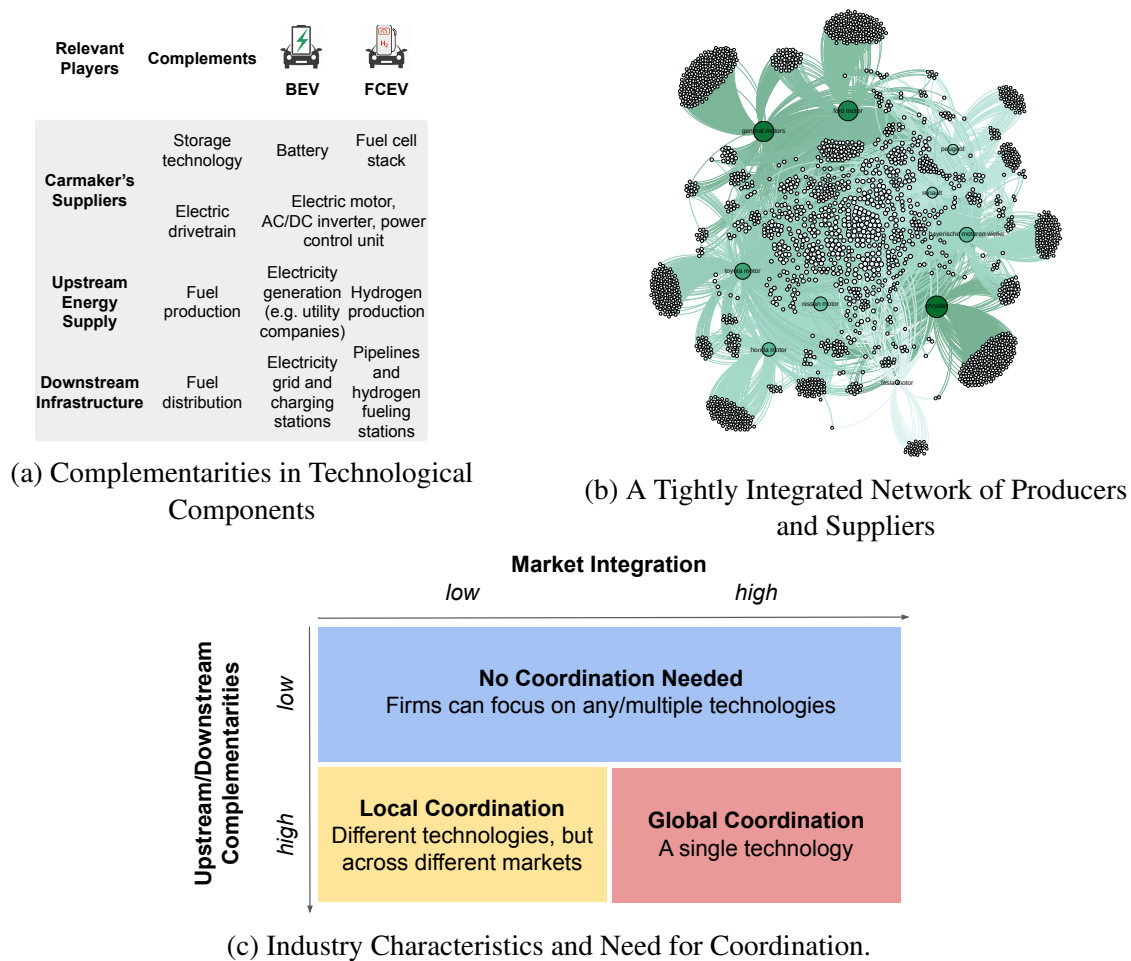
| Relevant Players | Complements | BEV | FCEV |
|---|---|---|---|
| Carmaker's Suppliers | Storage technology | Battery | Fuel cell stack |
| | Electric drivetrain | Electric motor, AC/DC inverter, power control unit | |
| Upstream Energy Supply | Fuel production | Electricity generation (e.g. utility companies) | Hydrogen production |
| Downstream Infrastructure | Fuel distribution | Electricity grid and charging stations | Pipelines and hydrogen fueling stations |

(a) Complementarities in Technological Components

general motors
ford motor
peugeot
renault
bayerische motoren werke
toyota motor
nissan motor
honda motor
tesla motor

(b) A Tightly Integrated Network of Producers and Suppliers

Market Integration

low high

Upstream/Downstream Complementarities

low

high

No Coordination Needed
Firms can focus on any/multiple technologies

Local Coordination
Different technologies, but across different markets

Global Coordination
A single technology

(c) Industry Characteristics and Need for Coordination.